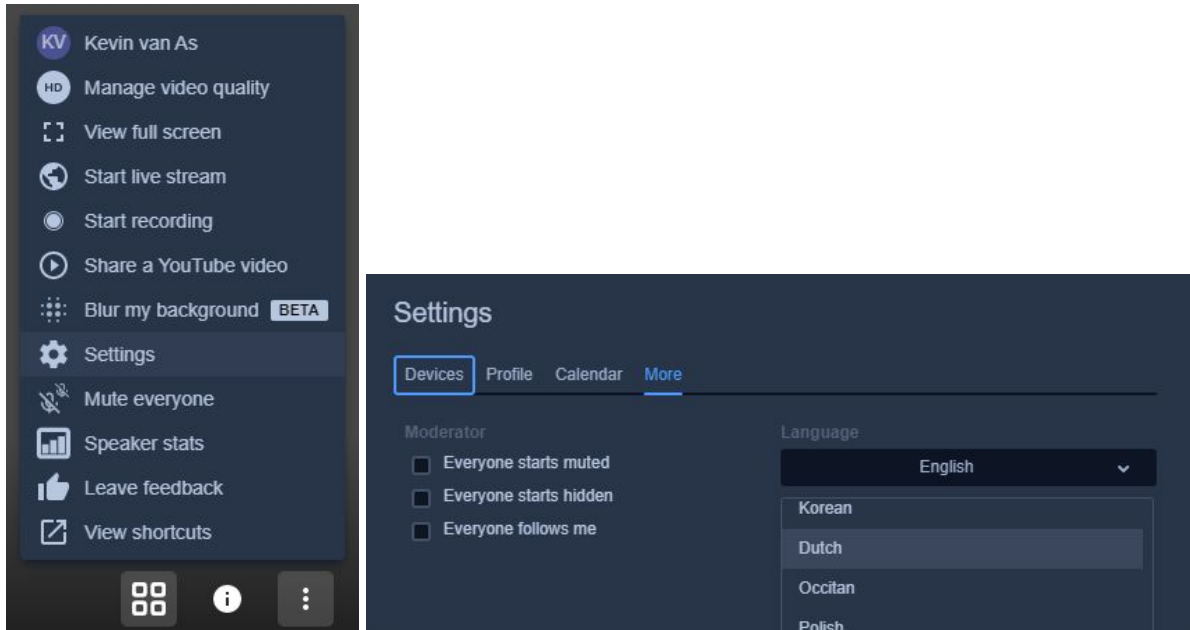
KV Kevin van As
HD Manage video quality
View full screen
Start live stream
Start recording
Share a YouTube video
Blur my background BETA
Settings
Mute everyone
Speaker stats
Leave feedback
View shortcuts

Settings

Devices Profile Calendar More

Moderator
Everyone starts muted
Everyone starts hidden
Everyone follows me

Language
English
Korean
Dutch
Occitan
Polish